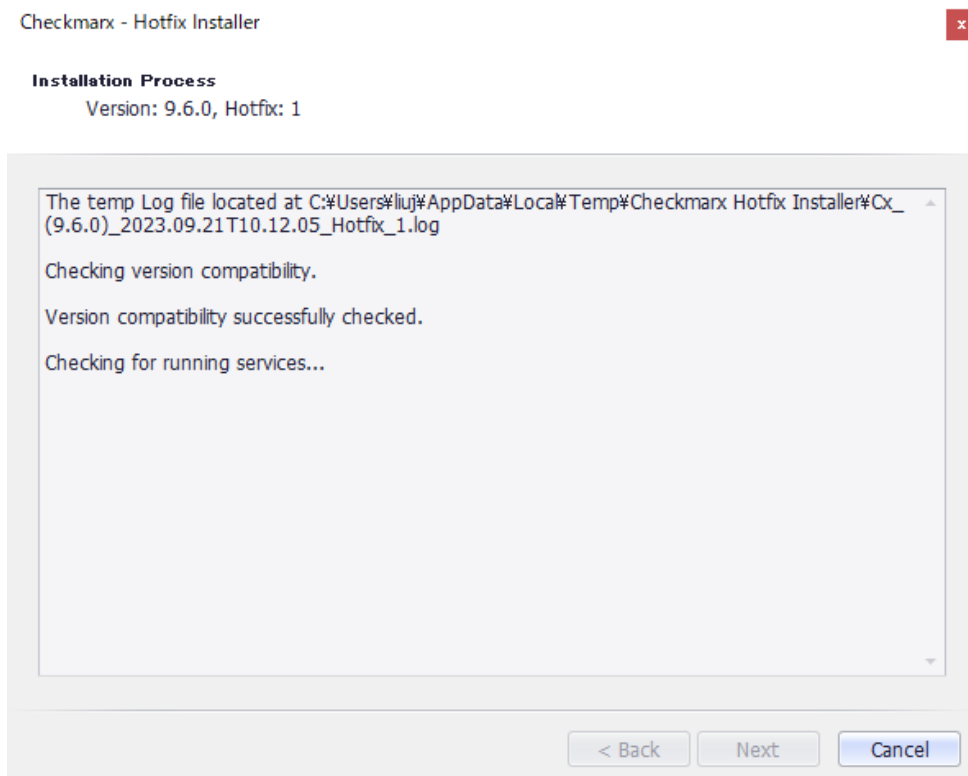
Checkmarx - Hotfix Installer

x

Installation Process
Version: 9.6.0, Hotfix: 1

The temp Log file located at C:¥Users¥liuj¥AppData¥Local¥Temp¥Checkmarx Hotfix Installer¥Cx_(9.6.0)_2023.09.21T10.12.05_Hotfix_1.log

Checking version compatibility.

Version compatibility successfully checked.

Checking for running services...

< Back
Next
Cancel